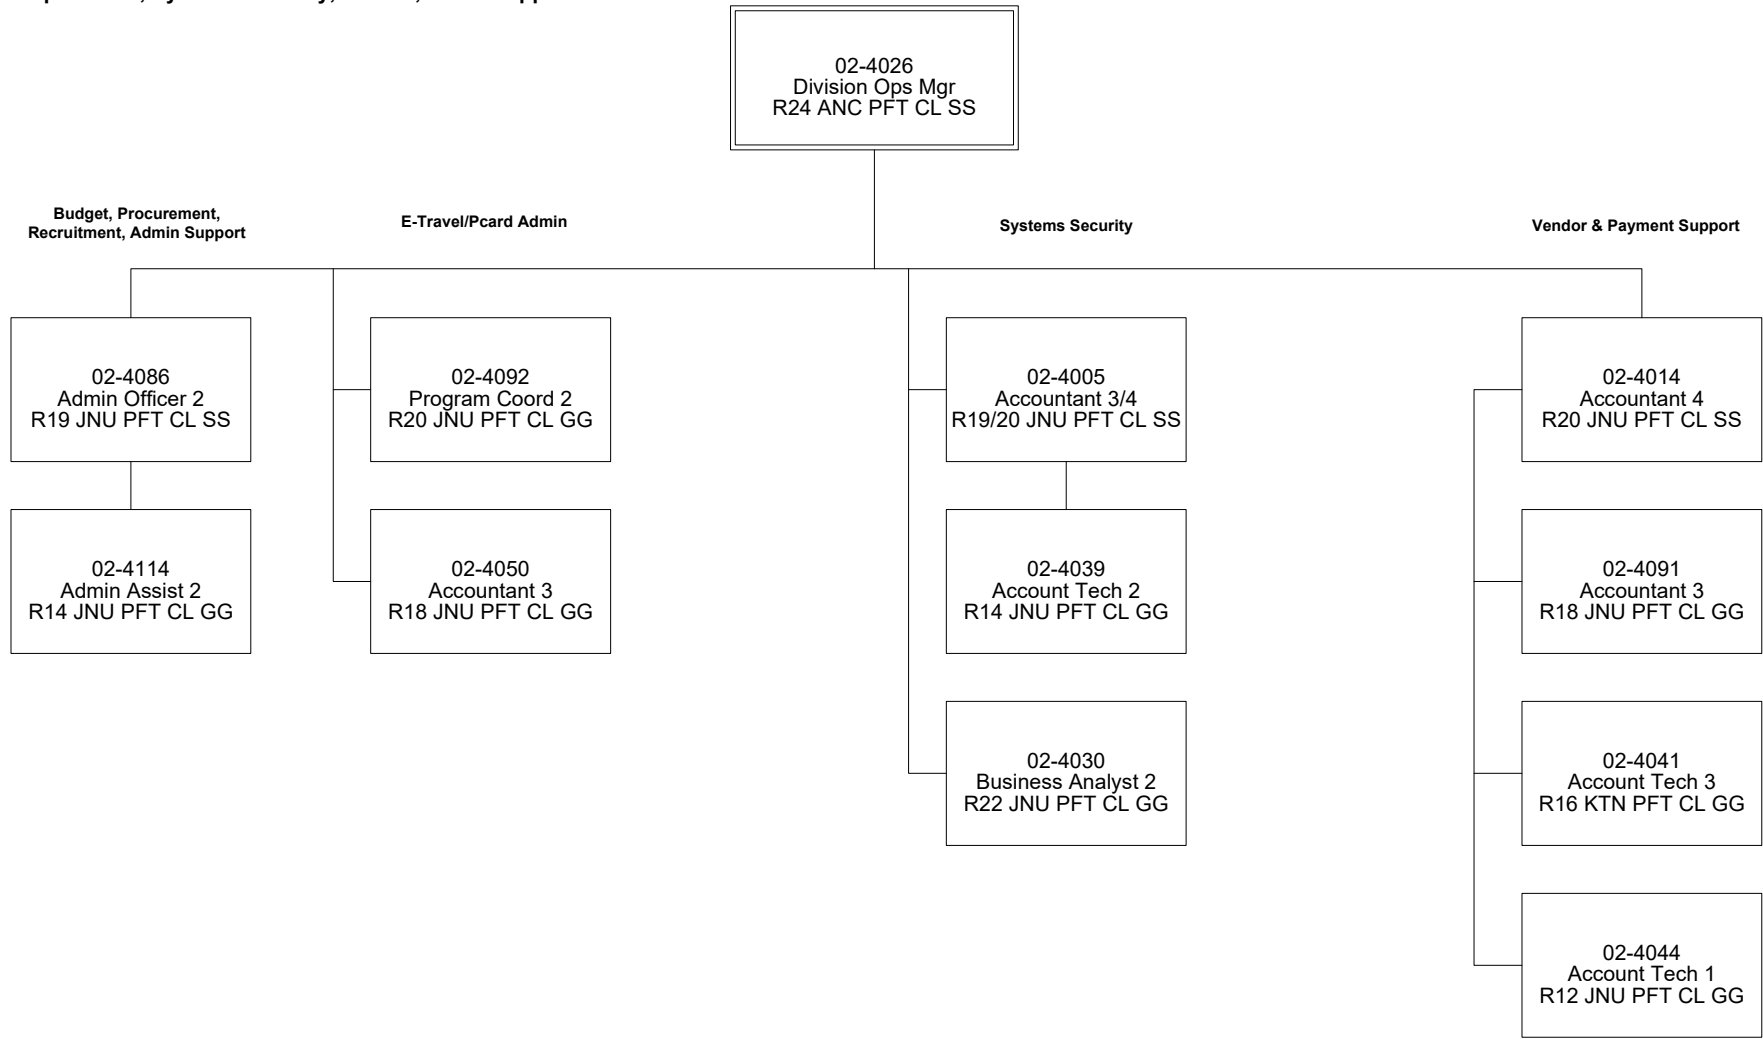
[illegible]

02-4026
Division Ops Mgr
R24 ANC PFT CL SS

Budget, Procurement, Recruitment, Admin Support

E-Travel/Pcard Admin

Systems Security

Vendor & Payment Support

02-4086
Admin Officer 2
R19 JNU PFT CL SS

02-4114
Admin Assist 2
R14 JNU PFT CL GG

02-4092
Program Coord 2
R20 JNU PFT CL GG

02-4050
Accountant 3
R18 JNU PFT CL GG

02-4005
Accountant 3/4
R19/20 JNU PFT CL SS

02-4039
Account Tech 2
R14 JNU PFT CL GG

02-4030
Business Analyst 2
R22 JNU PFT CL GG

02-4014
Accountant 4
R20 JNU PFT CL SS

02-4091
Accountant 3
R18 JNU PFT CL GG

02-4041
Account Tech 3
R16 KTN PFT CL GG

02-4044
Account Tech 1
R12 JNU PFT CL GG